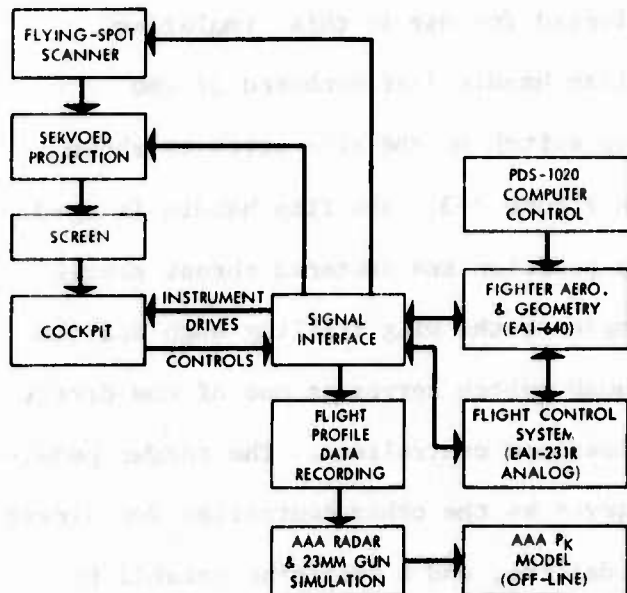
FLYING-SPOT SCANNER

SERVOED PROJECTION

SCREEN

COCKPIT

INSTRUMENT DRIVES

CONTROLS

SIGNAL INTERFACE

PDS-1020 COMPUTER CONTROL

FIGHTER AERO. & GEOMETRY (EAI-640)

FLIGHT CONTROL SYSTEM (EAI-231R ANALOG)

FLIGHT PROFILE DATA RECORDING

AAA RADAR & 23MM GUN SIMULATION

AAA $P_K$ MODEL (OFF-LINE)